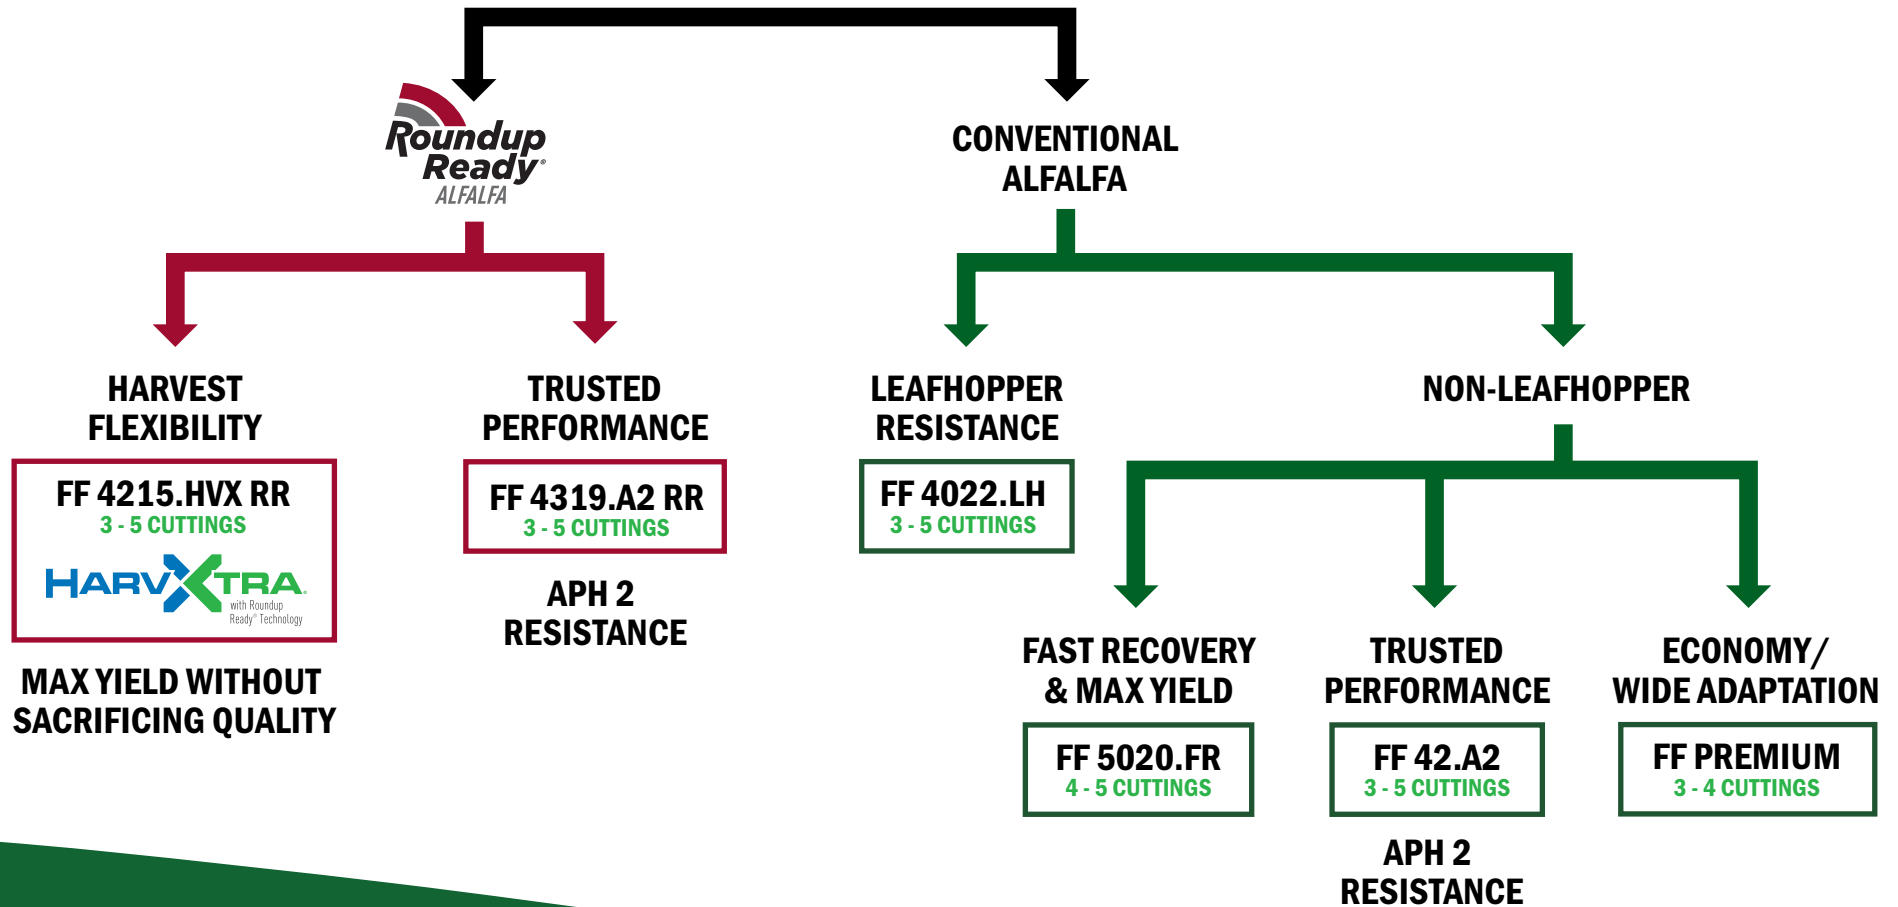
Roundup Ready® ALFALFA

CONVENTIONAL ALFALFA

HARVEST FLEXIBILITY

FF 4215.HVX RR
3 - 5 CUTTINGS
HARVXTRA® with Roundup Ready® Technology

MAX YIELD WITHOUT SACRIFICING QUALITY

TRUSTED PERFORMANCE

FF 4319.A2 RR
3 - 5 CUTTINGS

APH 2 RESISTANCE

LEAFHOPPER RESISTANCE

FF 4022.LH
3 - 5 CUTTINGS

NON-LEAFHOPPER

FAST RECOVERY & MAX YIELD

FF 5020.FR
4 - 5 CUTTINGS

TRUSTED PERFORMANCE

FF 42.A2
3 - 5 CUTTINGS

APH 2 RESISTANCE

ECONOMY/ WIDE ADAPTATION

FF PREMIUM
3 - 4 CUTTINGS